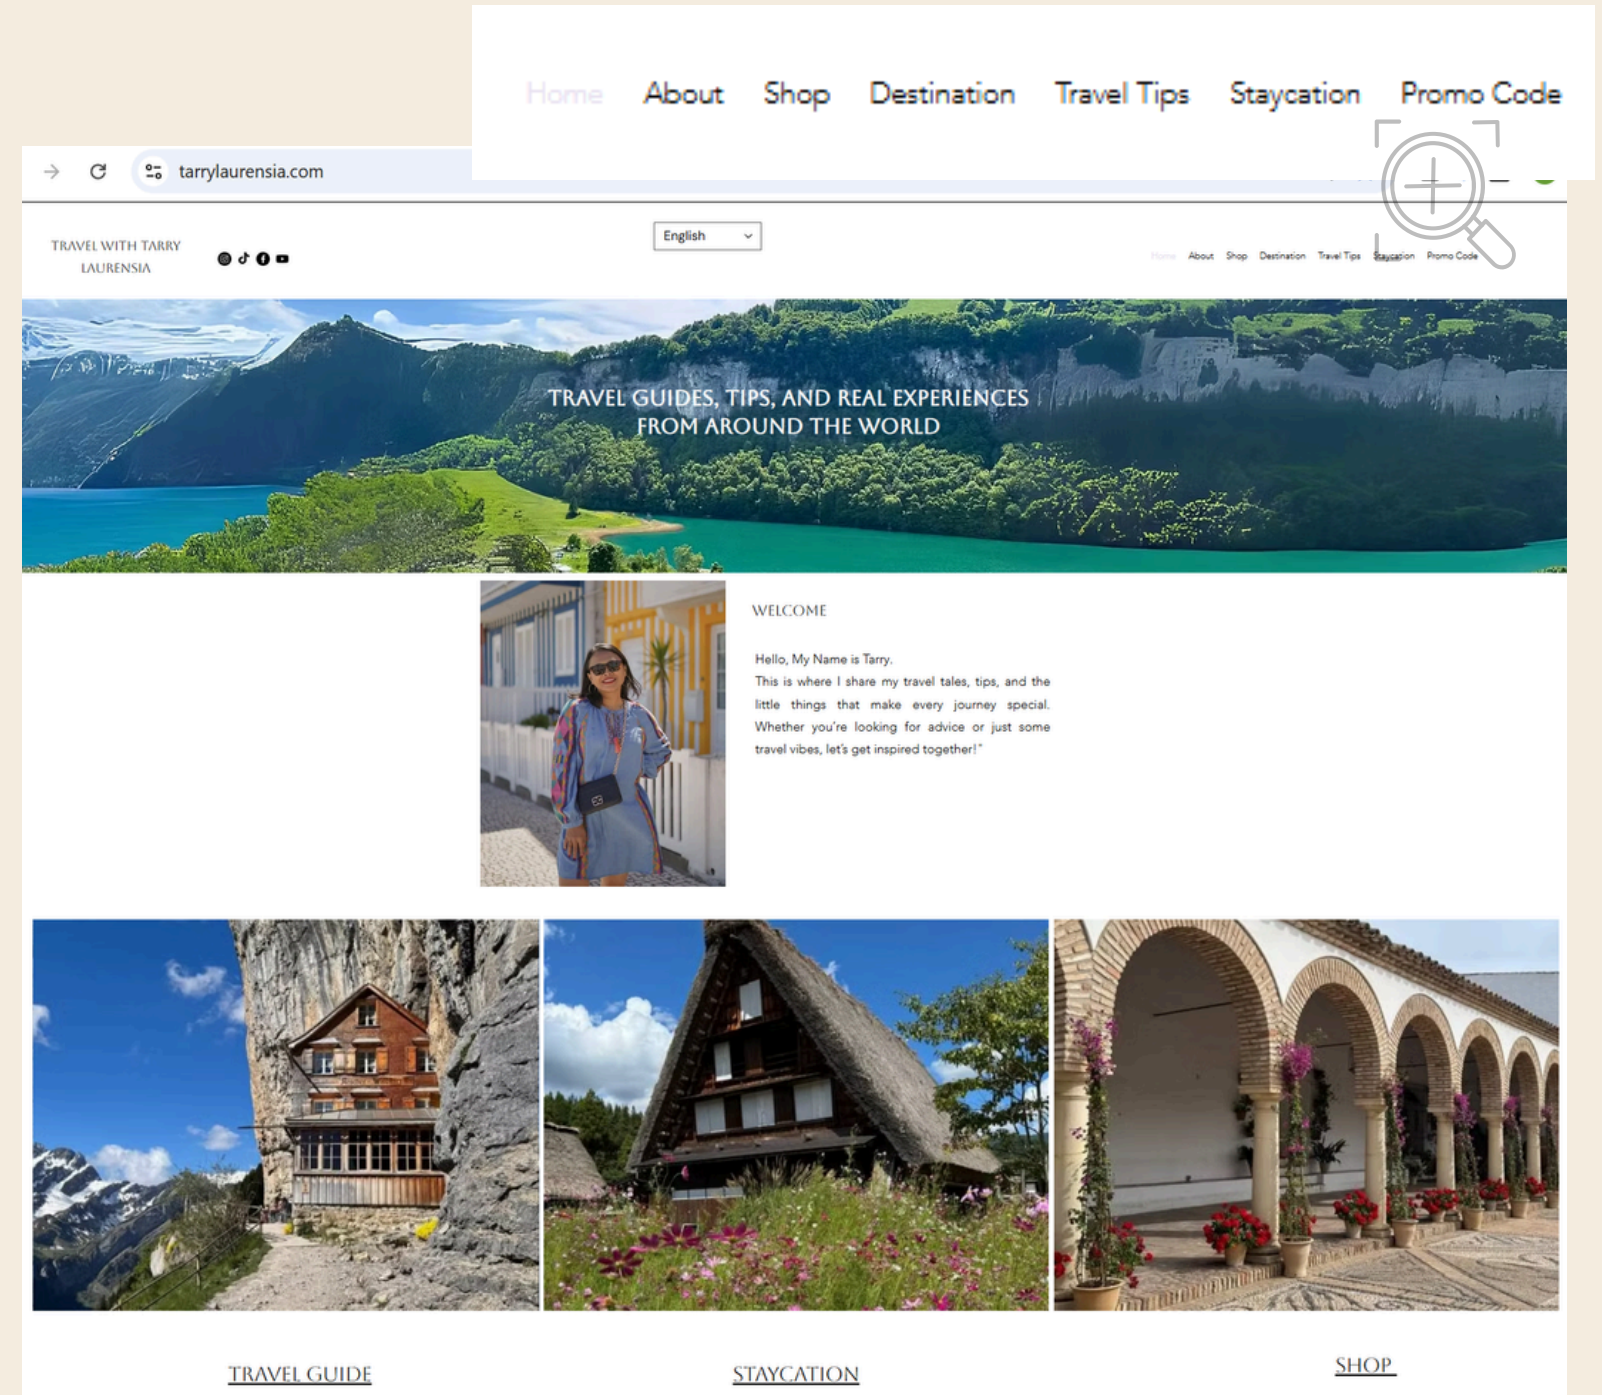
Home About Shop Destination Travel Tips Staycation Promo Code

tarrylaurensia.com

TRAVEL WITH TARRY LAURENSIA

English

Home About Shop Destination Travel Tips Staycation Promo Code

TRAVEL GUIDES, TIPS, AND REAL EXPERIENCES FROM AROUND THE WORLD

WELCOME

Hello, My Name is Tarry.
This is where I share my travel tales, tips, and the little things that make every journey special. Whether you're looking for advice or just some travel vibes, let's get inspired together!"

TRAVEL GUIDE

STAYCATION

SHOP